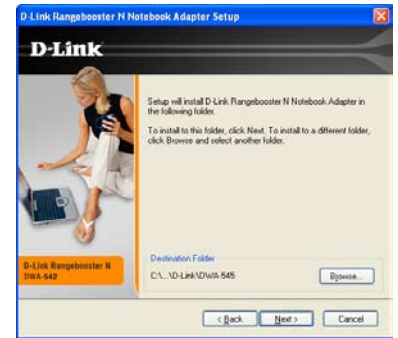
D-Link Rangebooster N Notebook Adapter Setup

D-Link

Setup will install D-Link Rangebooster N Notebook Adapter in the following folder.

To install to this folder, click Next. To install to a different folder, click Browse and select another folder.

D-Link Rangebooster N
DWA-642

Destination Folder
C:\...\D-Link\DWA-645

Browse...

< Back
Next >
Cancel